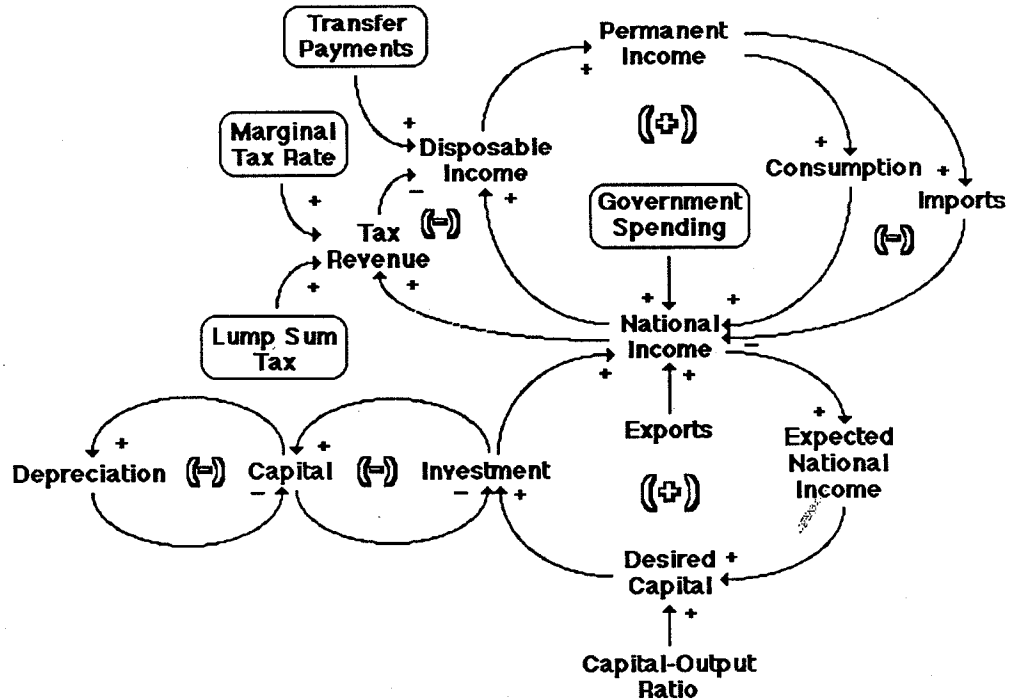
Transfer Payments

Permanent Income

+

Marginal Tax Rate

+

Disposable Income

(+)

+

Consumption

+

Imports

−

+

Tax Revenue

(−)

Government Spending

+

(−)

+

+

+

+

Lump Sum Tax

National Income

−

+

+

+

+

Exports

Expected National Income

Depreciation

(−)

Capital

(−)

Investment

−

−

+

(+)

Desired Capital

+

+

Capital-Output Ratio